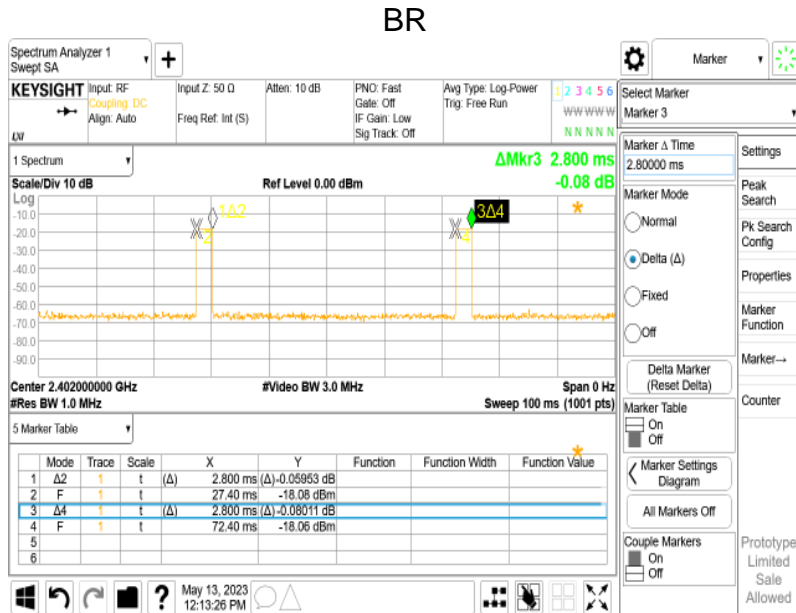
BR

Spectrum Analyzer 1
Swept SA

Marker

KEYSIGHT Input: RF
Coupling: DC
Align: Auto
LXI

Input Z: 50 Ω
Freq Ref: Int (S)

Atten: 10 dB

PNO: Fast
Gate: Off
IF Gain: Low
Sig Track: Off

Avg Type: Log-Power
Trig: Free Run

1 2 3 4 5 6
WWWWWW
N N N N N

Select Marker
Marker 3

Settings

1 Spectrum

ΔMkr3 2.800 ms
-0.08 dB

Marker Δ Time
2.80000 ms

Scale/Div 10 dB
Ref Level 0.00 dBm

Log
-10.0
-20.0
-30.0
-40.0
-50.0
-60.0
-70.0
-80.0
-90.0

1Δ2
3Δ4
2
4

Marker Mode
Normal
Delta (Δ)
Fixed
Off

Peak Search
Pk Search Config
Properties
Marker Function
Marker→

Center 2.402000000 GHz
#Res BW 1.0 MHz
#Video BW 3.0 MHz
Span 0 Hz
Sweep 100 ms (1001 pts)

Delta Marker (Reset Delta)

Counter

5 Marker Table

Marker Table
On
Off

| | Mode | Trace | Scale | X | Y | Function | Function Width | Function Value |
|---|---|---|---|---|---|---|---|---|
| 1 | Δ2 | 1 | t | (Δ) 2.800 ms | (Δ) -0.05953 dB | | | |
| 2 | F | 1 | t | 27.40 ms | -18.08 dBm | | | |
| 3 | Δ4 | 1 | t | (Δ) 2.800 ms | (Δ) -0.08011 dB | | | |
| 4 | F | 1 | t | 72.40 ms | -18.06 dBm | | | |
| 5 | | | | | | | | |
| 6 | | | | | | | | |

Marker Settings Diagram

All Markers Off

Couple Markers
On
Off

Prototype Limited Sale Allowed

May 13, 2023
12:13:26 PM